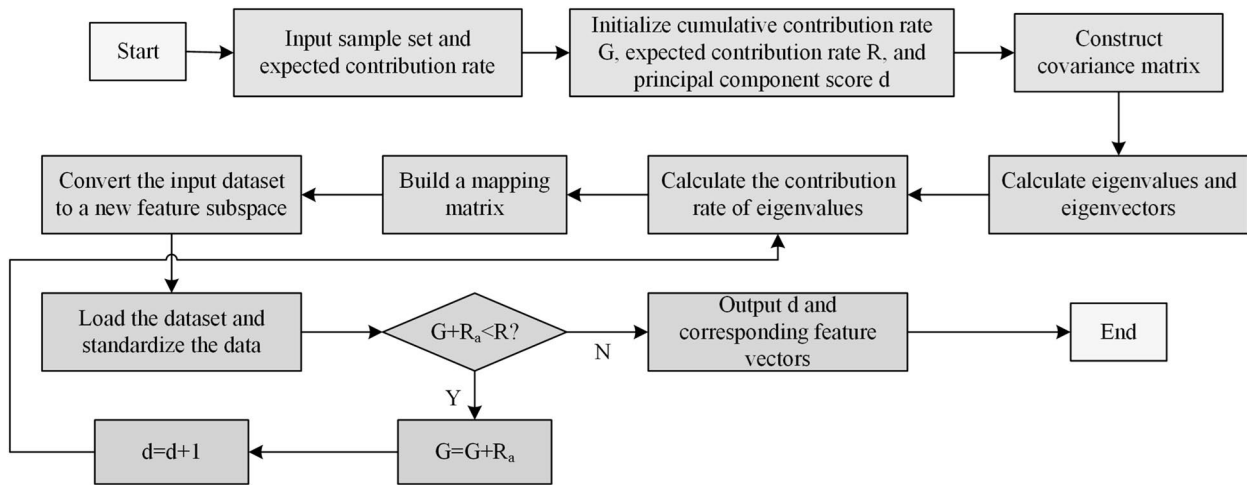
Start

Input sample set and expected contribution rate

Initialize cumulative contribution rate G, expected contribution rate R, and principal component score d

Construct covariance matrix

Calculate eigenvalues and eigenvectors

Calculate the contribution rate of eigenvalues

Build a mapping matrix

Convert the input dataset to a new feature subspace

Load the dataset and standardize the data

$G+R_a<R$?

N

Output d and corresponding feature vectors

End

Y

$G=G+R_a$

d=d+1